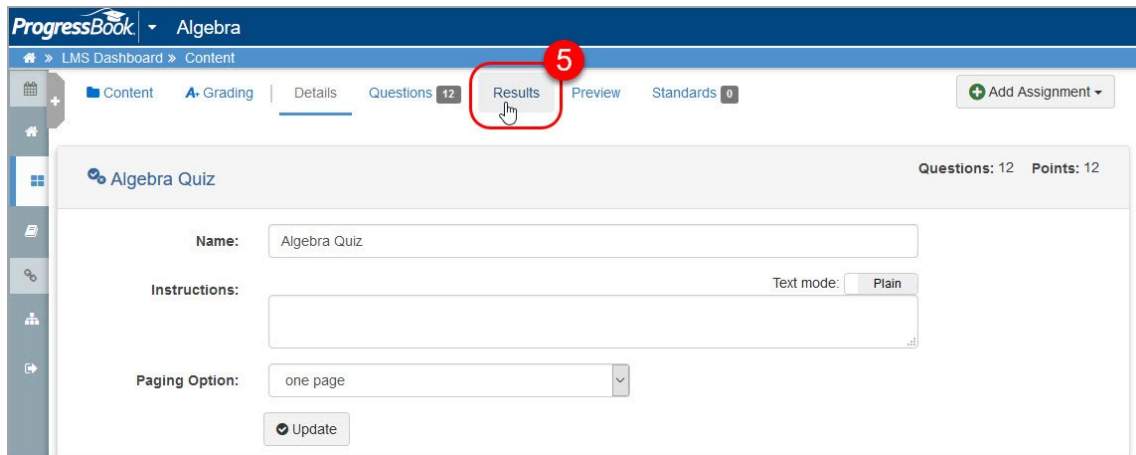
ProgressBook Algebra

» LMS Dashboard » Content

Content A+ Grading Details Questions 12 Results 5 Preview Standards 0

Add Assignment

Algebra Quiz

Questions: 12 Points: 12

Name: Algebra Quiz

Instructions:

Text mode: Plain

Paging Option: one page

Update